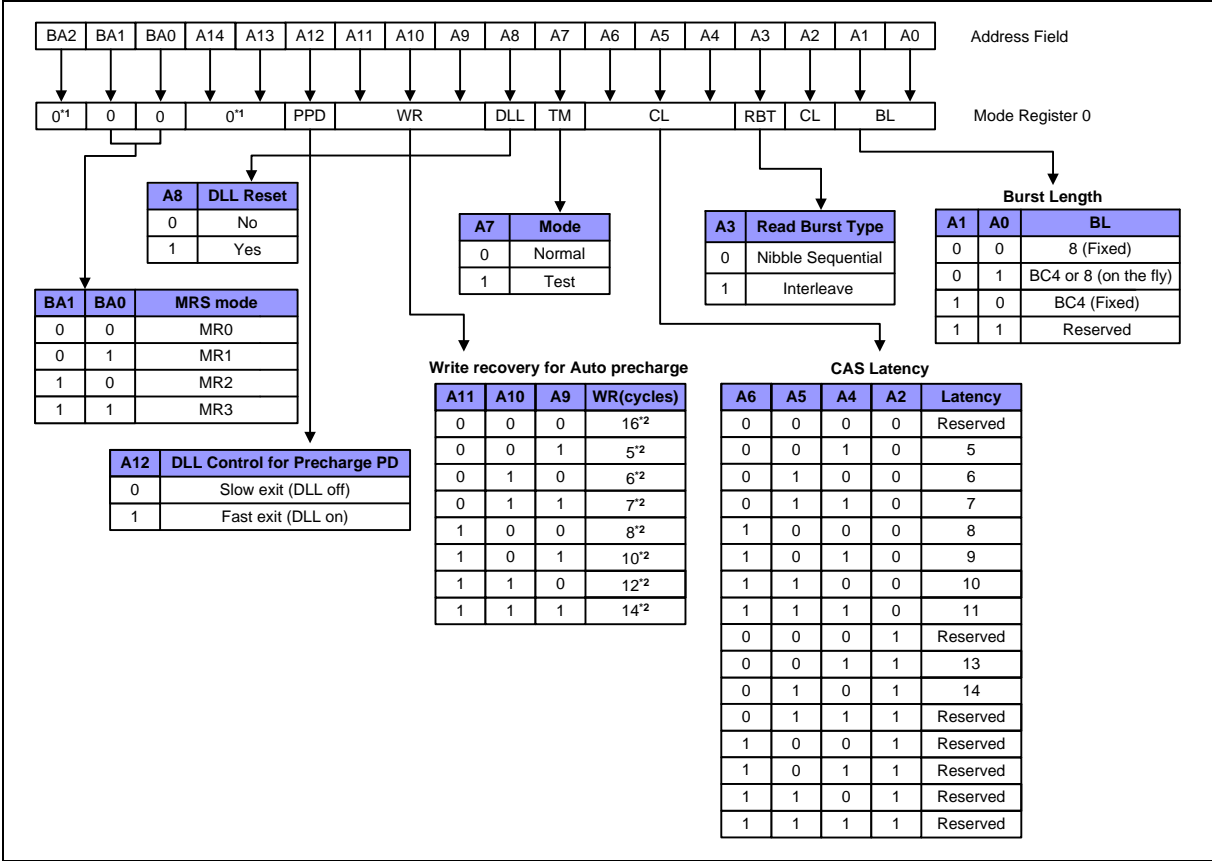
| BA2 | BA1 | BA0 | A14 | A13 | A12 | A11 | A10 | A9 | A8 | A7 | A6 | A5 | A4 | A3 | A2 | A1 | A0 |
|---|---|---|---|---|---|---|---|---|---|---|---|---|---|---|---|---|---|

Address Field

| $0^{*1}$ | 0 | 0 | $0^{*1}$ | PPD | WR | DLL | TM | CL | RBT | CL | BL |
|---|---|---|---|---|---|---|---|---|---|---|---|

Mode Register 0

| A8 | DLL Reset |
|---|---|
| 0 | No |
| 1 | Yes |

| A7 | Mode |
|---|---|
| 0 | Normal |
| 1 | Test |

| A3 | Read Burst Type |
|---|---|
| 0 | Nibble Sequential |
| 1 | Interleave |

Burst Length

| A1 | A0 | BL |
|---|---|---|
| 0 | 0 | 8 (Fixed) |
| 0 | 1 | BC4 or 8 (on the fly) |
| 1 | 0 | BC4 (Fixed) |
| 1 | 1 | Reserved |

| BA1 | BA0 | MRS mode |
|---|---|---|
| 0 | 0 | MR0 |
| 0 | 1 | MR1 |
| 1 | 0 | MR2 |
| 1 | 1 | MR3 |

Write recovery for Auto precharge

| A11 | A10 | A9 | WR(cycles) |
|---|---|---|---|
| 0 | 0 | 0 | $16^{*2}$ |
| 0 | 0 | 1 | $5^{*2}$ |
| 0 | 1 | 0 | $6^{*2}$ |
| 0 | 1 | 1 | $7^{*2}$ |
| 1 | 0 | 0 | $8^{*2}$ |
| 1 | 0 | 1 | $10^{*2}$ |
| 1 | 1 | 0 | $12^{*2}$ |
| 1 | 1 | 1 | $14^{*2}$ |

CAS Latency

| A6 | A5 | A4 | A2 | Latency |
|---|---|---|---|---|
| 0 | 0 | 0 | 0 | Reserved |
| 0 | 0 | 1 | 0 | 5 |
| 0 | 1 | 0 | 0 | 6 |
| 0 | 1 | 1 | 0 | 7 |
| 1 | 0 | 0 | 0 | 8 |
| 1 | 0 | 1 | 0 | 9 |
| 1 | 1 | 0 | 0 | 10 |
| 1 | 1 | 1 | 0 | 11 |
| 0 | 0 | 0 | 1 | Reserved |
| 0 | 0 | 1 | 1 | 13 |
| 0 | 1 | 0 | 1 | 14 |
| 0 | 1 | 1 | 1 | Reserved |
| 1 | 0 | 0 | 1 | Reserved |
| 1 | 0 | 1 | 1 | Reserved |
| 1 | 1 | 0 | 1 | Reserved |
| 1 | 1 | 1 | 1 | Reserved |

| A12 | DLL Control for Precharge PD |
|---|---|
| 0 | Slow exit (DLL off) |
| 1 | Fast exit (DLL on) |